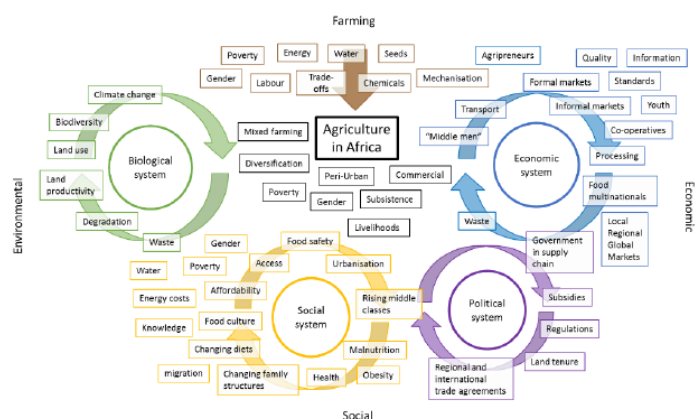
Farming

Poverty
Energy
Water
Seeds
Gender
Labour
Trade-offs
Chemicals
Mechanisation

Agripreneurs
Quality
Information
Formal markets
Standards
Informal markets
Youth
Transport
"Middle men"
Co-operatives
Processing
Economic system
Food multinationals
Local Regional Global Markets
Waste
Government in supply chain
Subsidies
Regulations
Political system
Land tenure
Regional and international trade agreements

Agriculture in Africa
Mixed farming
Diversification
Peri-Urban
Commercial
Poverty
Gender
Subsistence
Livelihoods

Climate change
Biodiversity
Land use
Biological system
Land productivity
Degradation
Waste

Gender
Food safety
Access
Urbanisation
Water
Poverty
Affordability
Energy costs
Rising middle classes
Knowledge
Food culture
Social system
Changing diets
Malnutrition
migration
Changing family structures
Health
Obesity

Environmental
Economic
Social